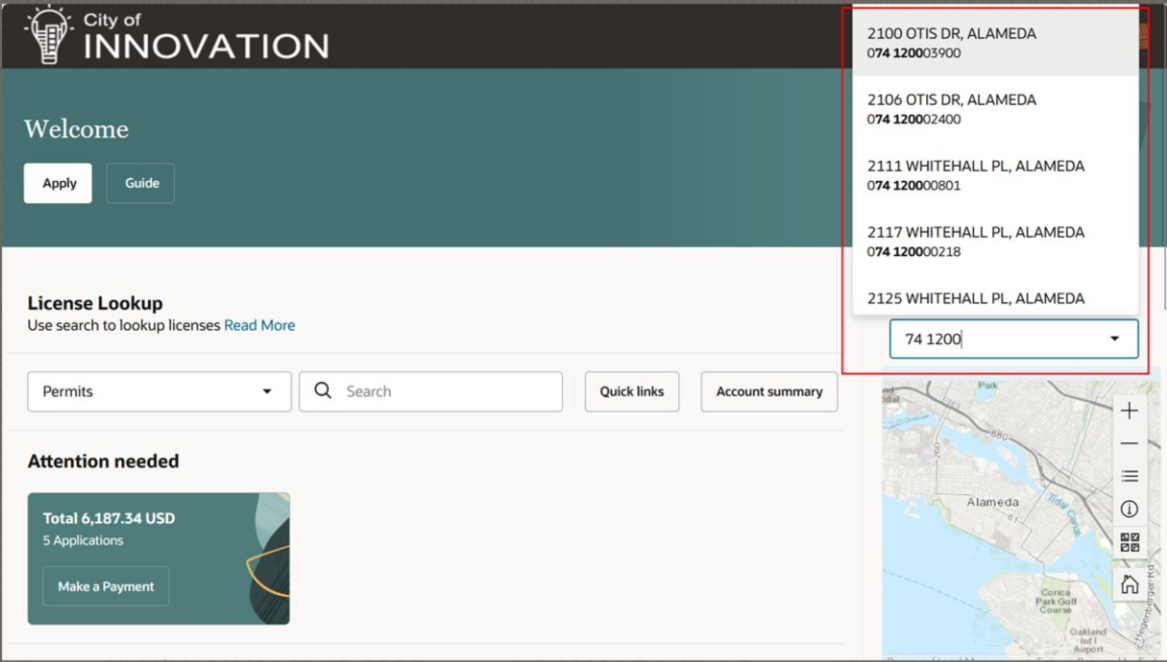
City of
INNOVATION

Welcome

Apply

Guide

2100 OTIS DR, ALAMEDA
074 120003900

2106 OTIS DR, ALAMEDA
074 120002400

2111 WHITEHALL PL, ALAMEDA
074 120000801

2117 WHITEHALL PL, ALAMEDA
074 120000218

2125 WHITEHALL PL, ALAMEDA

74 1200

License Lookup
Use search to lookup licenses Read More

Permits

Search

Quick links

Account summary

Attention needed

Total 6,187.34 USD
5 Applications

Make a Payment

Park
880
Alameda
Tidal Canal
Corica Park Golf Course
Oakland Int'l Airport
Doolittle Dr
Hegenberger Rd